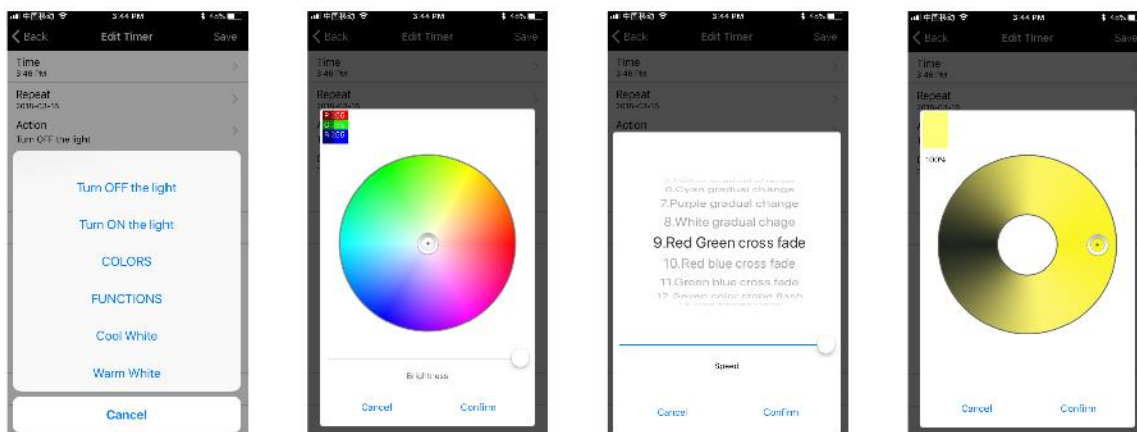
中国移动 3:44 PM 46%
Back Edit Timer Save
Time
3:46 PM
Repeat
2016-03-15
Action
Turn OFF the light

Turn OFF the light
Turn ON the light
COLORS
FUNCTIONS
Cool White
Warm White
Cancel

中国移动 3:44 PM 46%
Back Edit Timer Save
Time
3:46 PM
Repeat
2016-03-15
R 255
G 255
B 255
Brightness
Cancel Confirm

中国移动 3:44 PM 46%
Back Edit Timer Save
Time
3:46 PM
Repeat
2016-03-15
Action
6.Cyan gradual change
7.Purple gradual change
8.White gradual chage
9.Red Green cross fade
10.Red blue cross fade
11.Green blue cross fade
12.Seven color strobe flash
Speed
Cancel Confirm

中国移动 3:44 PM 46%
Back Edit Timer Save
Time
3:46 PM
Repeat
2016-03-15
100%
Cancel Confirm